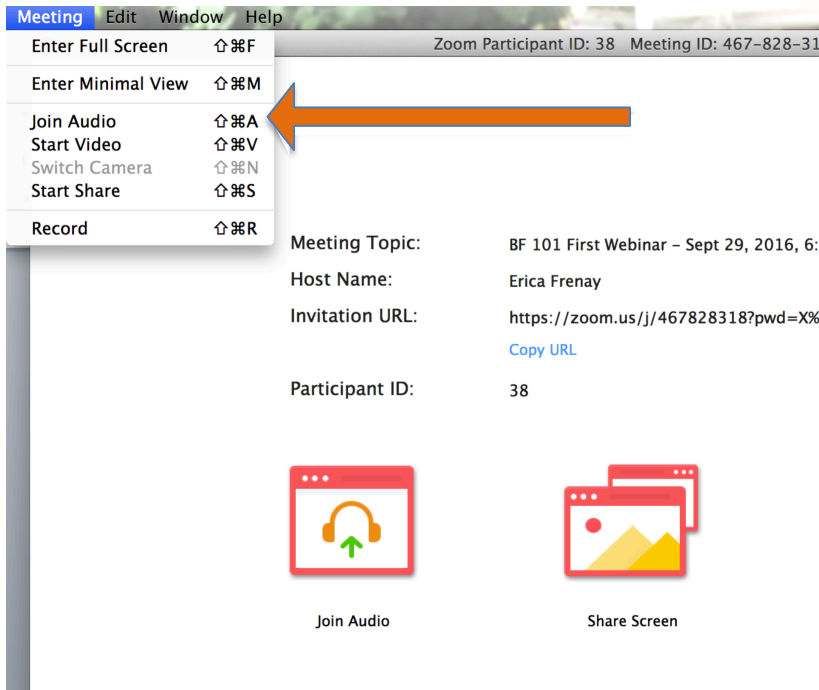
Meeting Edit Window Help

Zoom Participant ID: 38 Meeting ID: 467-828-31

Enter Full Screen ⇧⌘F

Enter Minimal View ⇧⌘M

Join Audio ⇧⌘A
Start Video ⇧⌘V
Switch Camera ⇧⌘N
Start Share ⇧⌘S

Record ⇧⌘R

| Meeting Topic: | BF 101 First Webinar - Sept 29, 2016, 6: |
|---|---|
| Host Name: | Erica Frenay |
| Invitation URL: | https://zoom.us/j/467828318?pwd=X% |
| | Copy URL |
| Participant ID: | 38 |

Join Audio

Share Screen